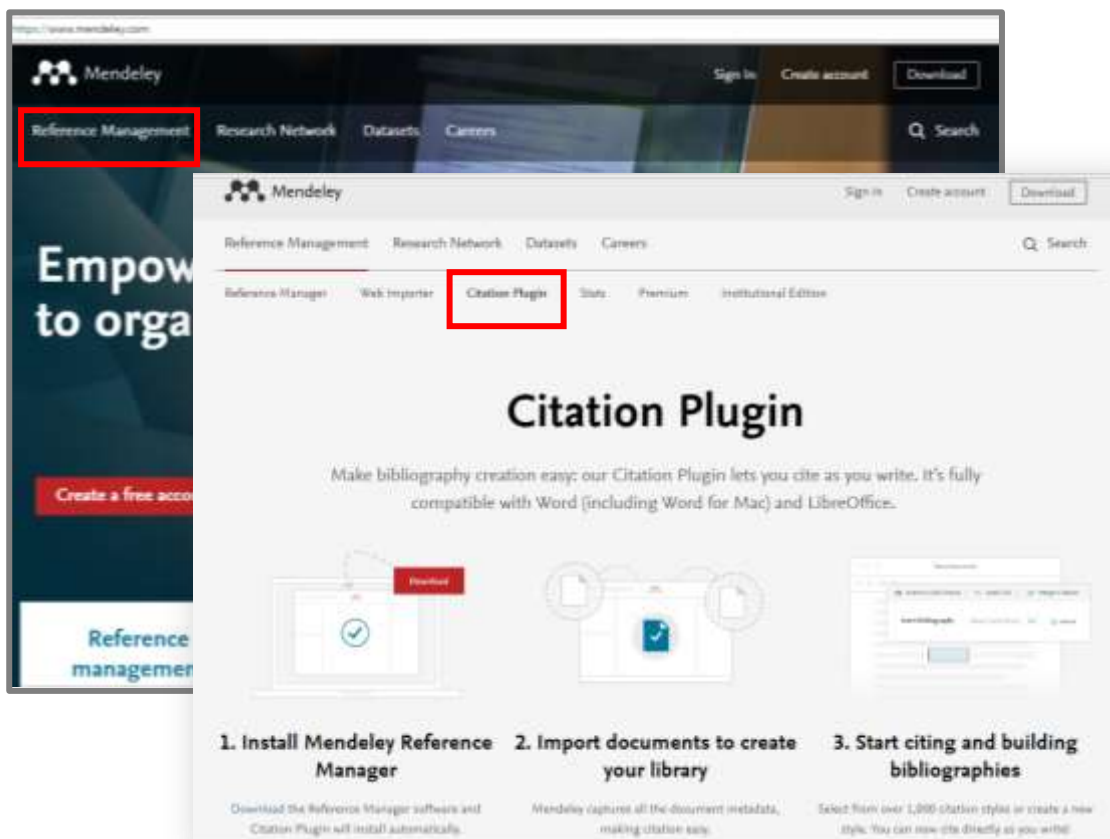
https://www.mendeley.com

Mendeley

Sign In Create account Download

Reference Management Research Network Datasets Careers Search

Empow
to orga

Create a free acco

Reference
managemen

Mendeley

Sign in Create account Download

Reference Management Research Network Datasets Careers Search

Reference Manager Web Importer Citation Plugin Stats Premium Institutional Edition

Citation Plugin

Make bibliography creation easy: our Citation Plugin lets you cite as you write. It's fully compatible with Word (including Word for Mac) and LibreOffice.

Download

1. Install Mendeley Reference Manager

Download the Reference Manager software and Citation Plugin will install automatically.

2. Import documents to create your library

Mendeley captures all the document metadata, making citation easy.

3. Start citing and building bibliographies

Select from over 1,000 citation styles or create a new style. You can now cite directly as you write!